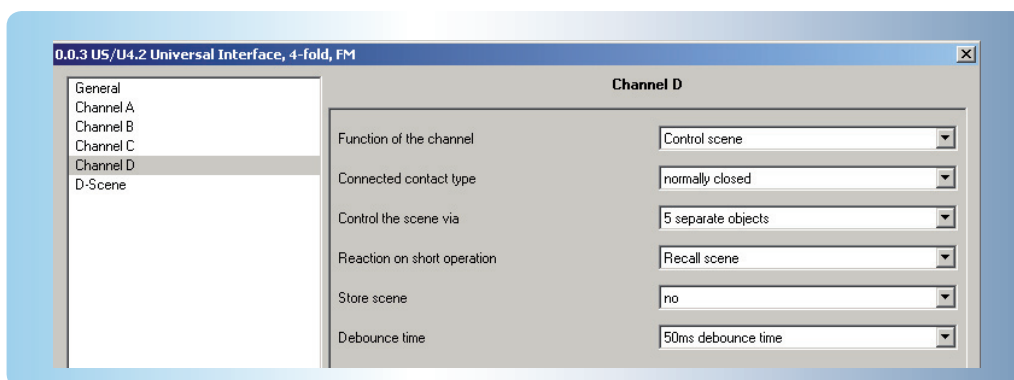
0.0.3 US/U4.2 Universal Interface, 4-fold, FM

General
Channel A
Channel B
Channel C
Channel D
D-Scene

Channel D

| | |
|---|---|
| Function of the channel | Control scene |
| Connected contact type | normally closed |
| Control the scene via | 5 separate objects |
| Reaction on short operation | Recall scene |
| Store scene | no |
| Debounce time | 50ms debounce time |